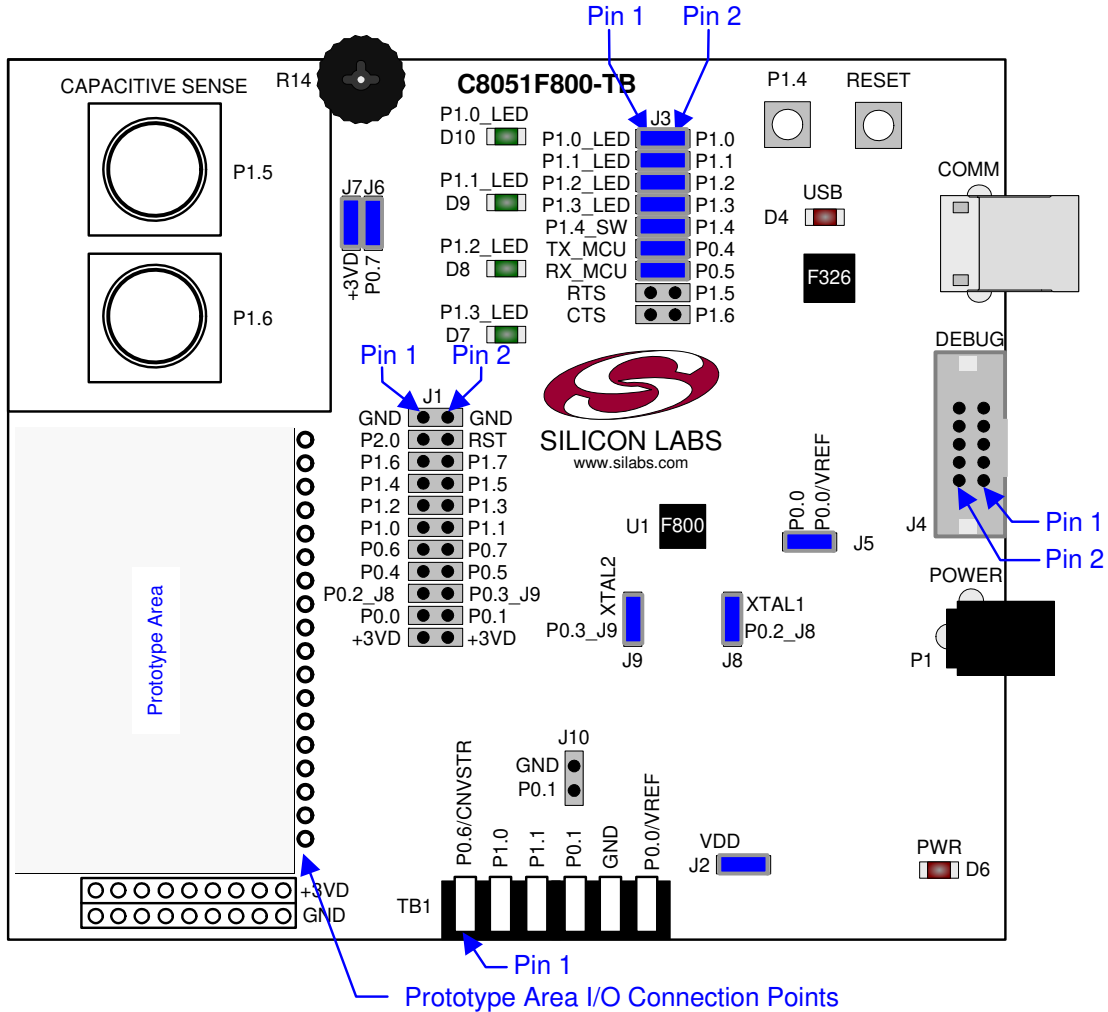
Pin 1 Pin 2

C8051F800-TB

R14

CAPACITIVE SENSE

P1.5

P1.6

J7 J6

+3VD P0.7

P1.0_LED
D10

P1.1_LED
D9

P1.2_LED
D8

P1.3_LED
D7

J3

| | |
|---|---|
| P1.0_LED | P1.0 |
| P1.1_LED | P1.1 |
| P1.2_LED | P1.2 |
| P1.3_LED | P1.3 |
| P1.4_SW | P1.4 |
| TX_MCU | P0.4 |
| RX_MCU | P0.5 |
| RTS | P1.5 |
| CTS | P1.6 |

P1.4 RESET

COMM

USB
D4

F326

DEBUG

Pin 1 Pin 2

J1

| | |
|---|---|
| GND | GND |
| P2.0 | RST |
| P1.6 | P1.7 |
| P1.4 | P1.5 |
| P1.2 | P1.3 |
| P1.0 | P1.1 |
| P0.6 | P0.7 |
| P0.4 | P0.5 |
| P0.2_J8 | P0.3_J9 |
| P0.0 | P0.1 |
| +3VD | +3VD |

SILICON LABS
www.silabs.com

U1 F800

P0.0 P0.0/VREF

J5

J4

Pin 1

Pin 2

POWER

P1

XTAL2
P0.3_J9
J9

XTAL1
P0.2_J8
J8

Prototype Area

J10
GND
P0.1

P0.6/CNVSTR P1.0 P1.1 P0.1 GND P0.0/VREF

TB1

VDD
J2

PWR
D6

+3VD
GND

Pin 1

Prototype Area I/O Connection Points